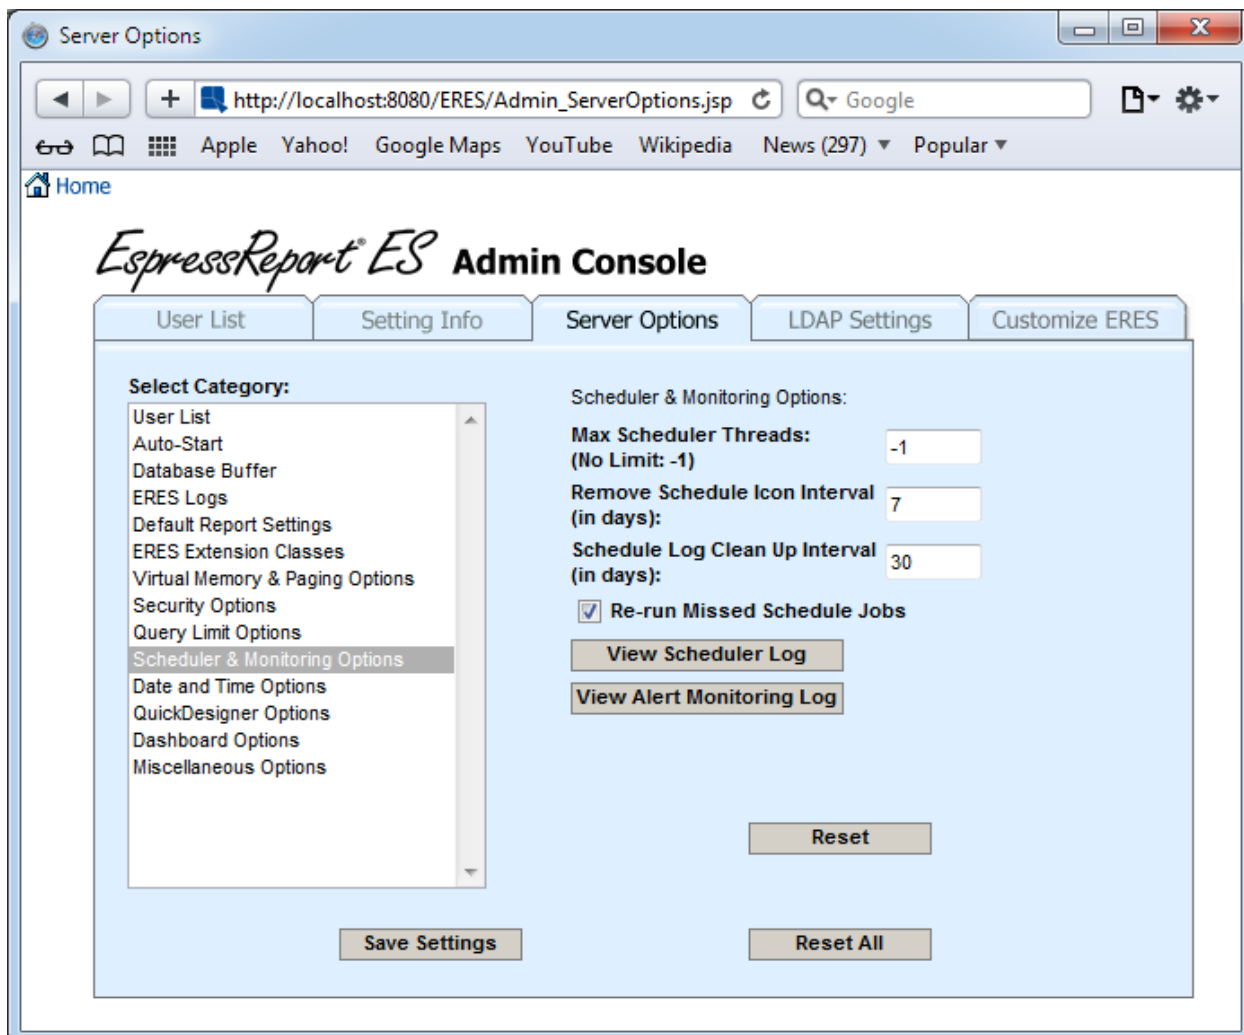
Server Options

http://localhost:8080/ERES/Admin_ServerOptions.jsp

Google

Apple Yahoo! Google Maps YouTube Wikipedia News (297) Popular

Home

EspressReport® ES Admin Console

User List | Setting Info | Server Options | LDAP Settings | Customize ERES

Select Category:

User List
Auto-Start
Database Buffer
ERES Logs
Default Report Settings
ERES Extension Classes
Virtual Memory & Paging Options
Security Options
Query Limit Options
Scheduler & Monitoring Options
Date and Time Options
QuickDesigner Options
Dashboard Options
Miscellaneous Options

Scheduler & Monitoring Options:

Max Scheduler Threads: (No Limit: -1) -1

Remove Schedule Icon Interval (in days): 7

Schedule Log Clean Up Interval (in days): 30

Re-run Missed Schedule Jobs

View Scheduler Log

View Alert Monitoring Log

Reset

Save Settings

Reset All